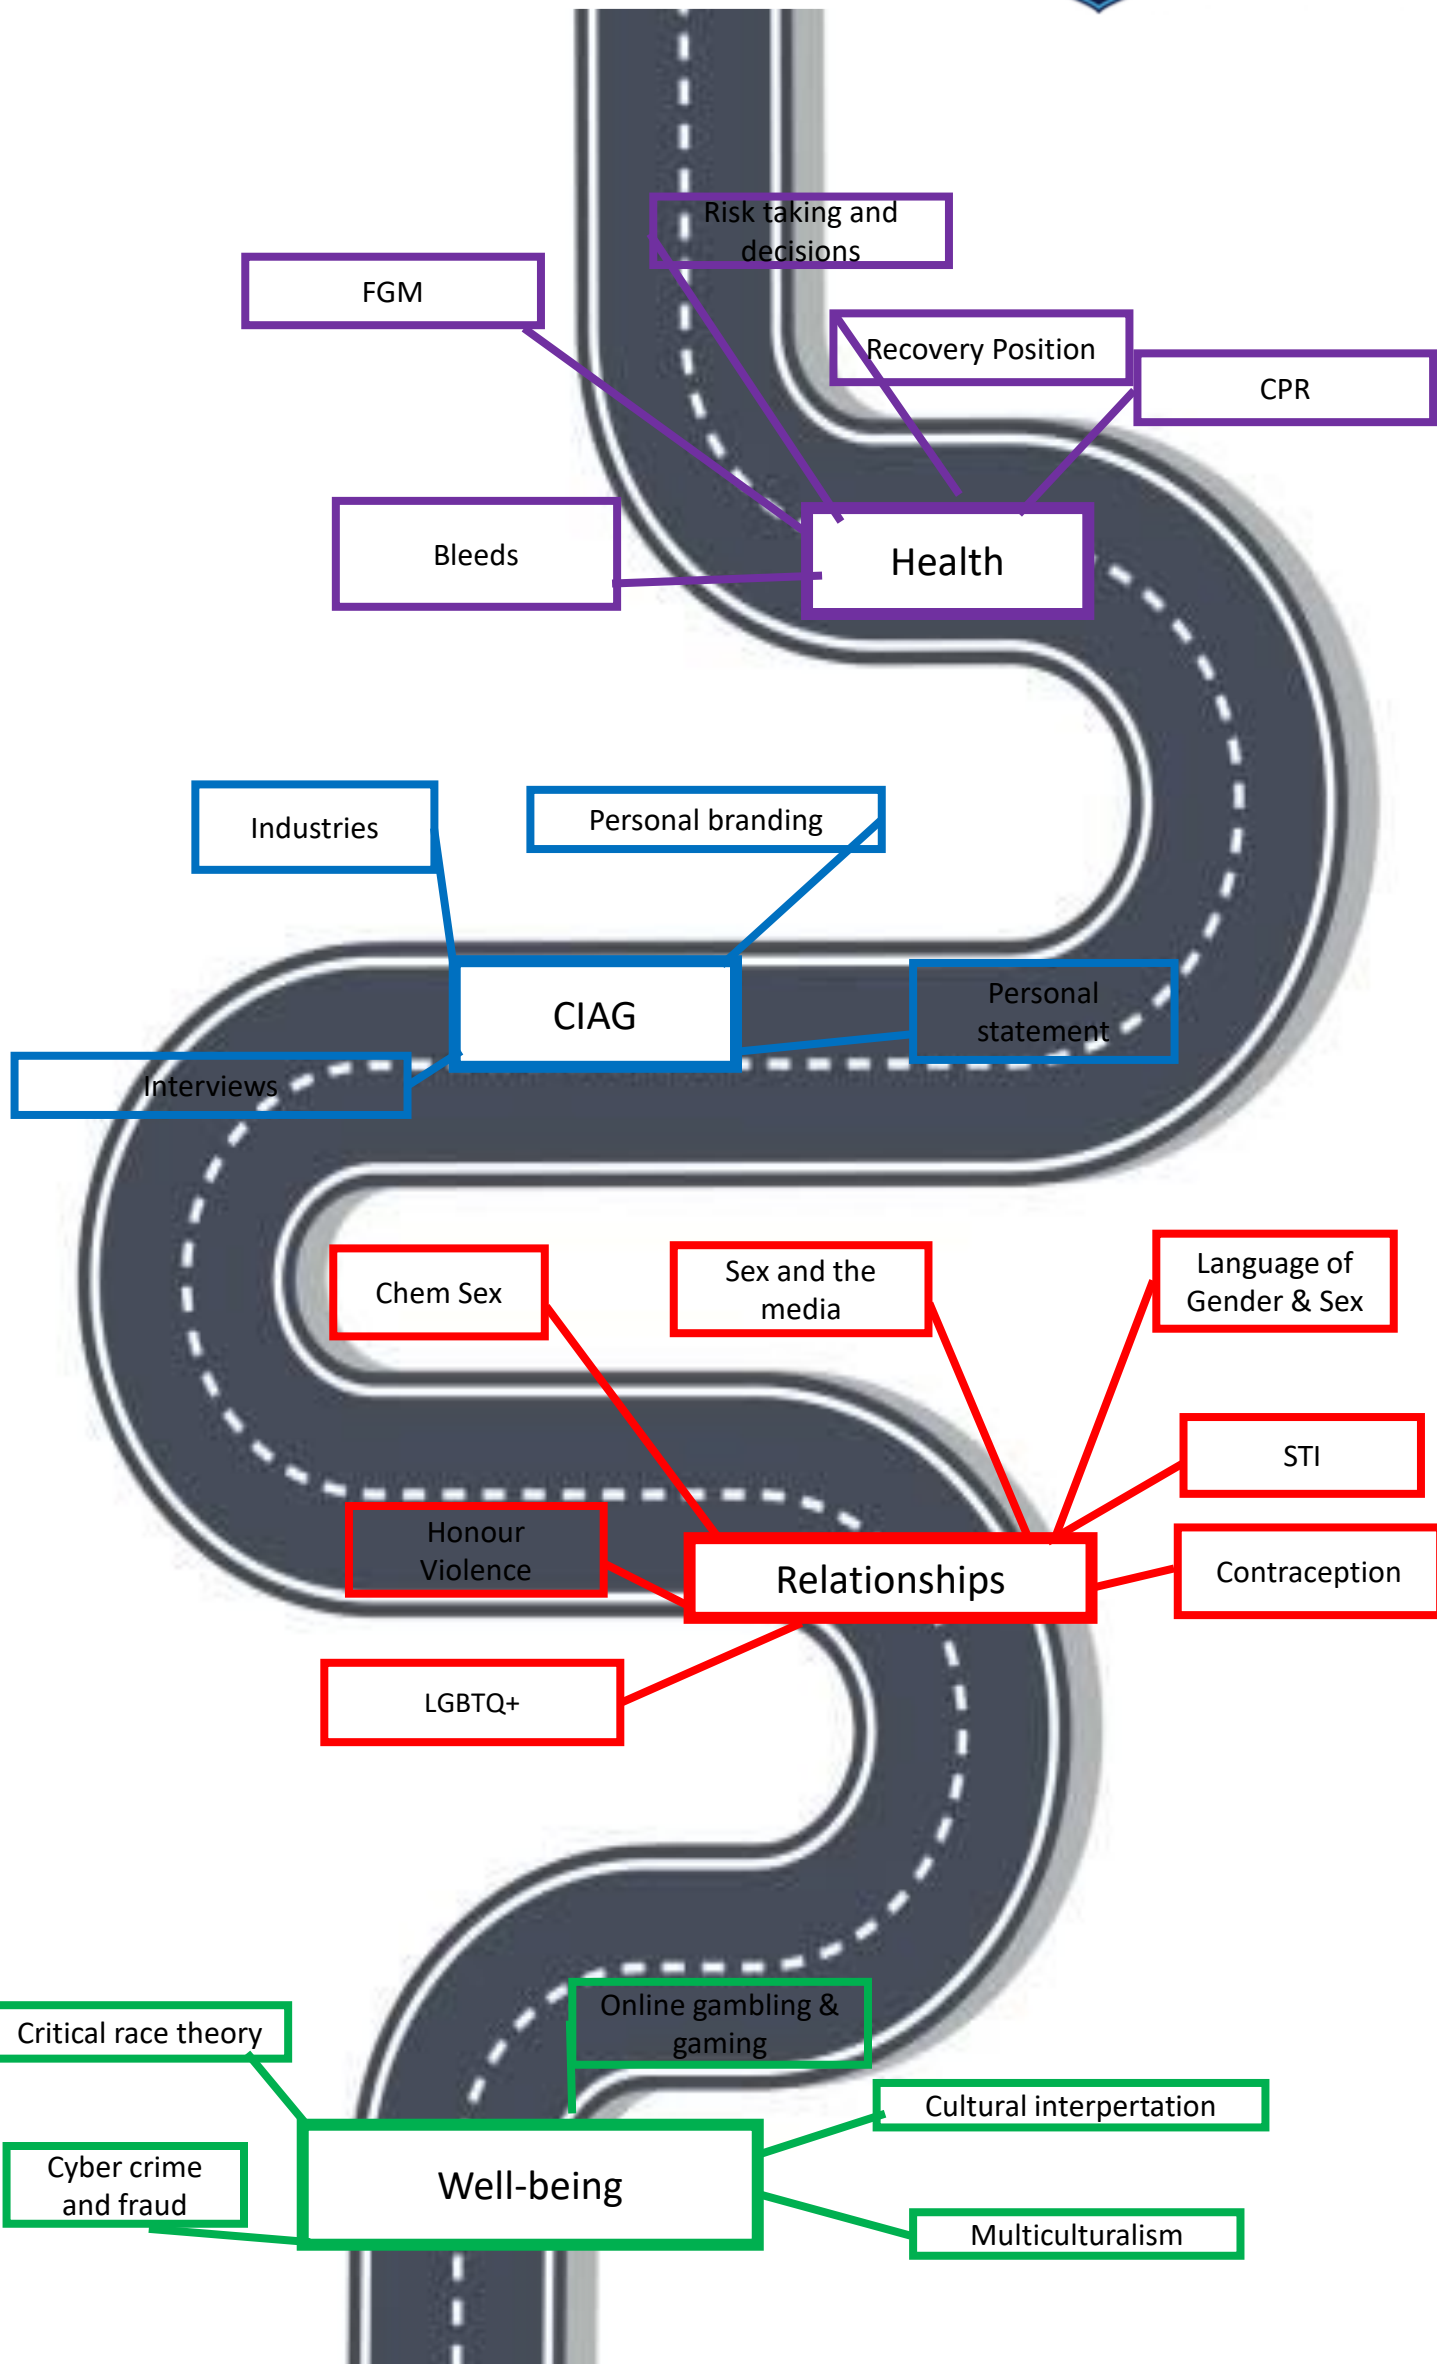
Risk taking and decisions

FGM

Recovery Position

CPR

Bleeds

Health

Industries

Personal branding

CIAG

Personal statement

Interviews

Chem Sex

Sex and the media

Language of Gender & Sex

STI

Honour Violence

Relationships

Contraception

LGBTQ+

Online gambling & gaming

Critical race theory

Cultural interpertation

Cyber crime and fraud

Well-being

Multiculturalism